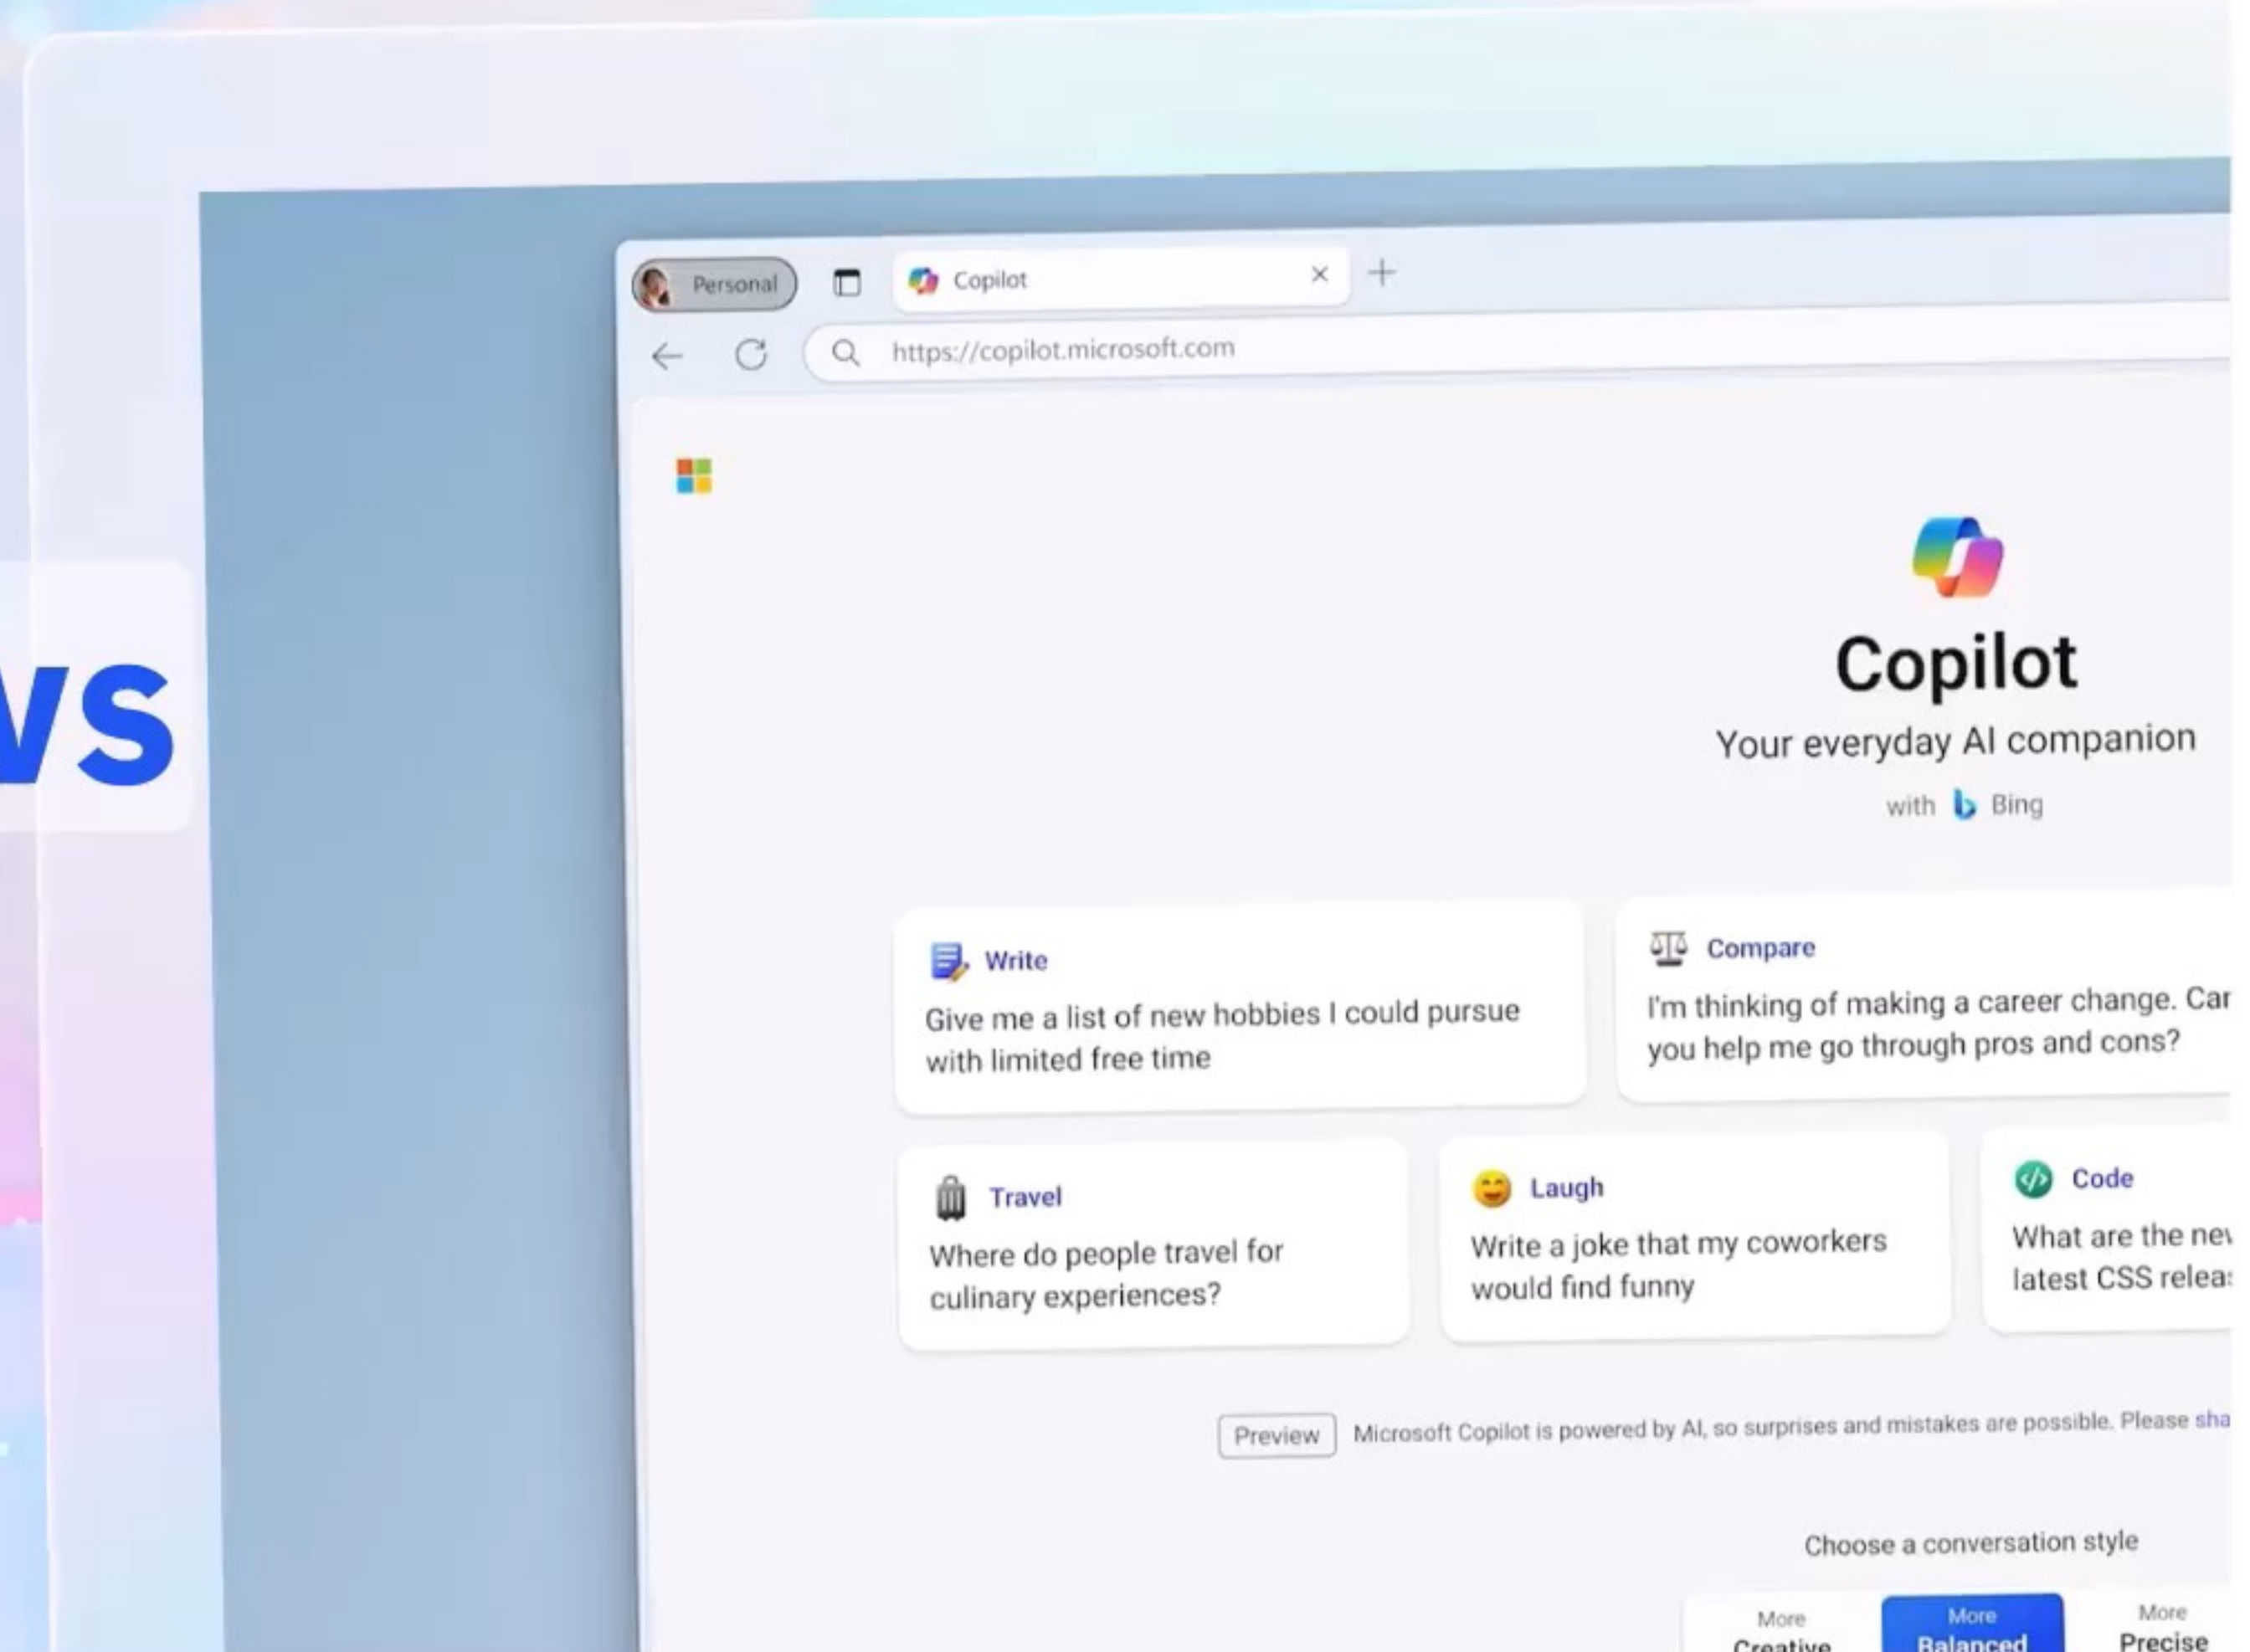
vs

Personal

Copilot

https://copilot.microsoft.com

Copilot

Your everyday AI companion

with Bing

Write
Give me a list of new hobbies I could pursue with limited free time

Compare
I'm thinking of making a career change. Car you help me go through pros and cons?

Travel
Where do people travel for culinary experiences?

Laugh
Write a joke that my coworkers would find funny

Code
What are the ne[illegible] latest CSS relea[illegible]

Preview Microsoft Copilot is powered by AI, so surprises and mistakes are possible. Please sha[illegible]

Choose a conversation style

More Creative

More Balanced

More Precise